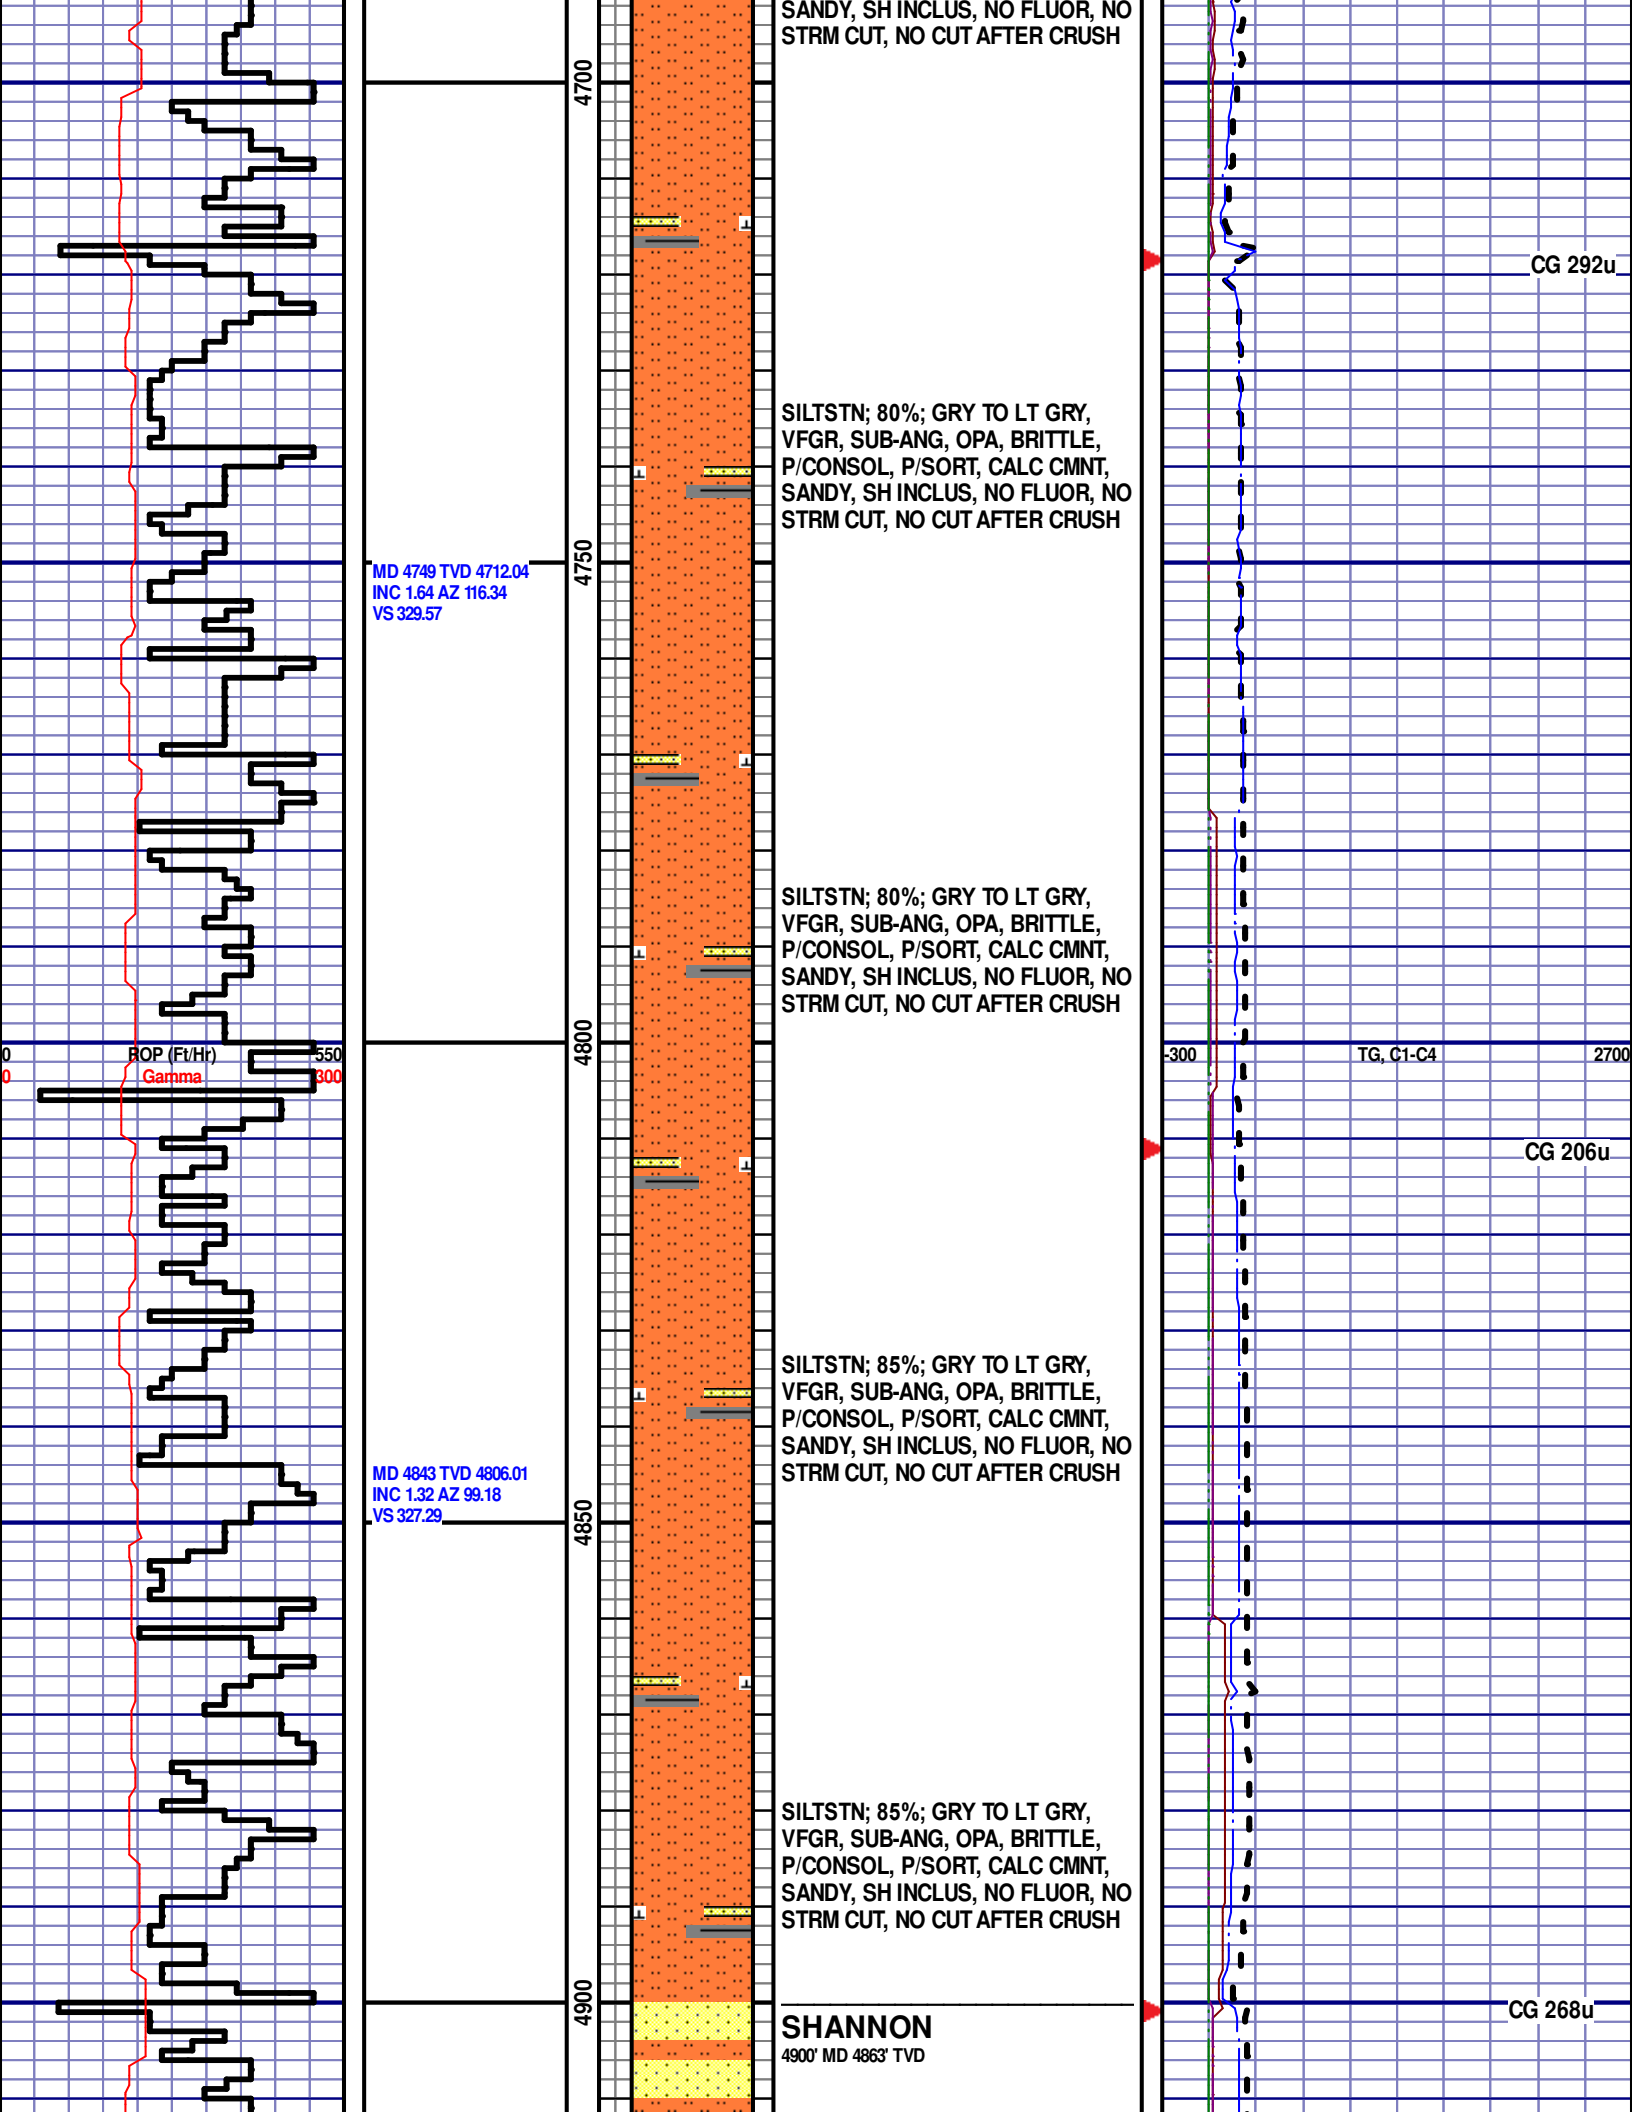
SANDY, SH INCLUS, NO FLUOR, NO STRM CUT, NO CUT AFTER CRUSH

4700

CG 292u

SILTSTN; 80%; GRY TO LT GRY, VFGR, SUB-ANG, OPA, BRITTLE, P/CONSOL, P/SORT, CALC CMNT, SANDY, SH INCLUS, NO FLUOR, NO STRM CUT, NO CUT AFTER CRUSH

MD 4749 TVD 4712.04
INC 1.64 AZ 116.34
VS 329.57

4750

SILTSTN; 80%; GRY TO LT GRY, VFGR, SUB-ANG, OPA, BRITTLE, P/CONSOL, P/SORT, CALC CMNT, SANDY, SH INCLUS, NO FLUOR, NO STRM CUT, NO CUT AFTER CRUSH

0 ROP (Ft/Hr) 550
0 Gamma 300

4800

-300 TG, C1-C4 2700

CG 206u

SILTSTN; 85%; GRY TO LT GRY, VFGR, SUB-ANG, OPA, BRITTLE, P/CONSOL, P/SORT, CALC CMNT, SANDY, SH INCLUS, NO FLUOR, NO STRM CUT, NO CUT AFTER CRUSH

MD 4843 TVD 4806.01
INC 1.32 AZ 99.18
VS 327.29

4850

SILTSTN; 85%; GRY TO LT GRY, VFGR, SUB-ANG, OPA, BRITTLE, P/CONSOL, P/SORT, CALC CMNT, SANDY, SH INCLUS, NO FLUOR, NO STRM CUT, NO CUT AFTER CRUSH

4900

SHANNON
4900' MD 4863' TVD

CG 268u